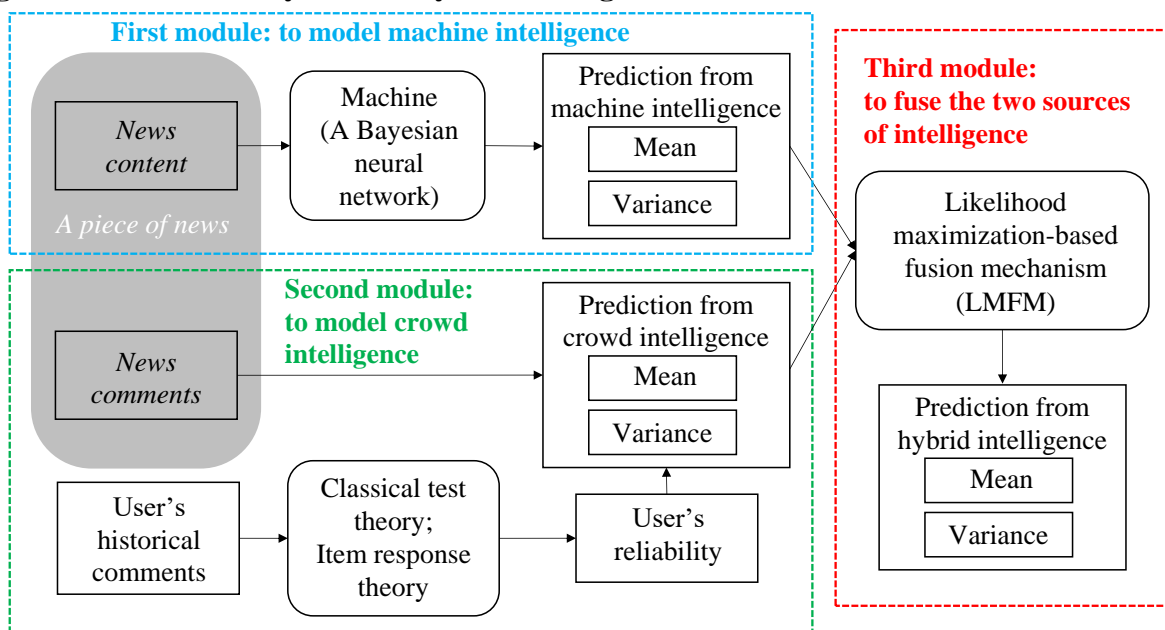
First module: to model machine intelligence

News content

A piece of news

Machine (A Bayesian neural network)

Prediction from machine intelligence

Mean

Variance

Third module: to fuse the two sources of intelligence

Likelihood maximization-based fusion mechanism (LMFM)

Second module: to model crowd intelligence

News comments

Prediction from crowd intelligence

Mean

Variance

Prediction from hybrid intelligence

Mean

Variance

User's historical comments

Classical test theory; Item response theory

User's reliability